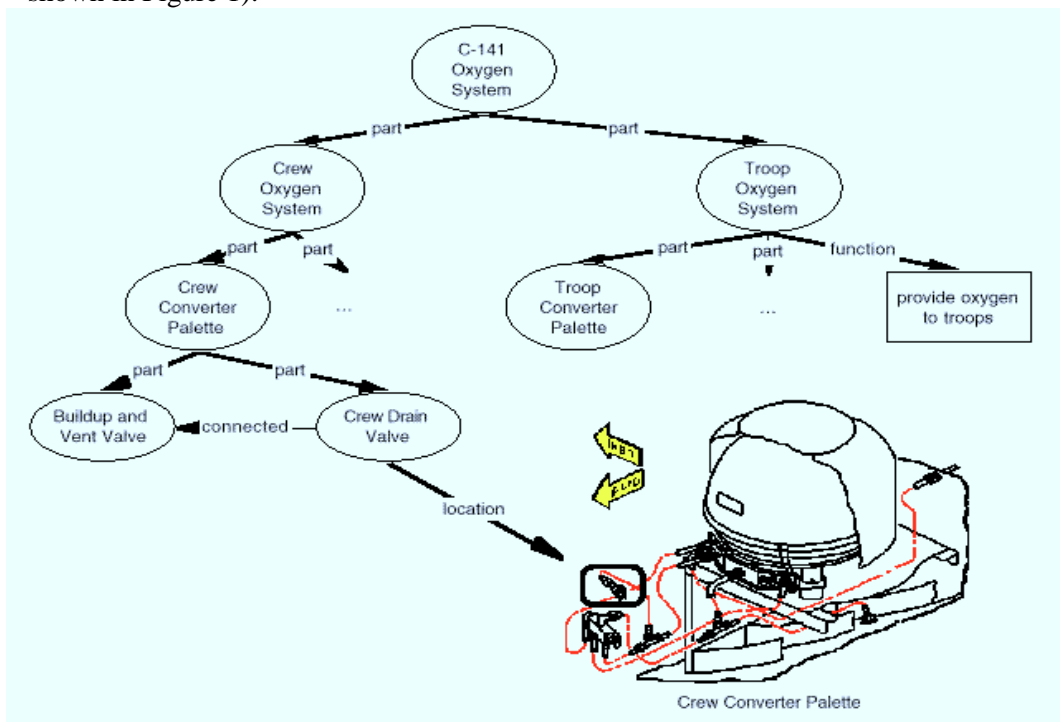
shown in Figure 1).

C-141 Oxygen System

part

part

Crew Oxygen System

Troop Oxygen System

part

part

part

part

function

Crew Converter Palette

...

Troop Converter Palette

...

provide oxygen to troops

part

part

Buildup and Vent Valve

connected

Crew Drain Valve

location

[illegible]

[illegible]

Crew Converter Palette